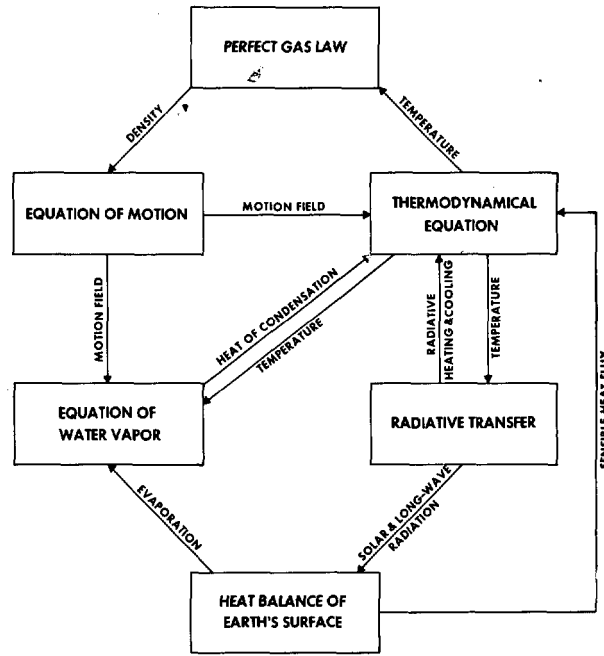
PERFECT GAS LAW

DENSITY

TEMPERATURE

EQUATION OF MOTION

MOTION FIELD

THERMODYNAMICAL EQUATION

MOTION FIELD

HEAT OF CONDENSATION

TEMPERATURE

RADIATIVE HEATING & COOLING

TEMPERATURE

SENSIBLE HEAT FLUX

EQUATION OF WATER VAPOR

RADIATIVE TRANSFER

EVAPORATION

SOLAR & LONG-WAVE RADIATION

HEAT BALANCE OF EARTH'S SURFACE